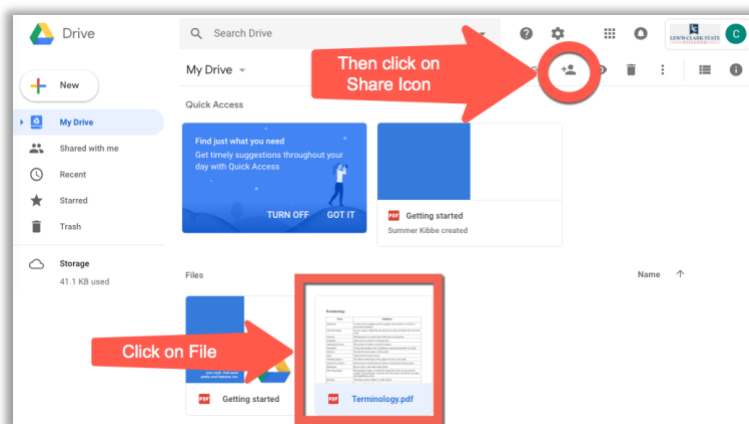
Drive

Search Drive

LEWIS-CLARK STATE

C

New

My Drive

Then click on Share Icon

Quick Access

My Drive

Shared with me

Recent

Starred

Trash

Storage

41.1 KB used

Find just what you need

Get timely suggestions throughout your day with Quick Access

TURN OFF

GOT IT

PDF Getting started

Summer Kibbe created

Files

Name

Click on File

Terminology

PDF Getting started

PDF Terminology.pdf